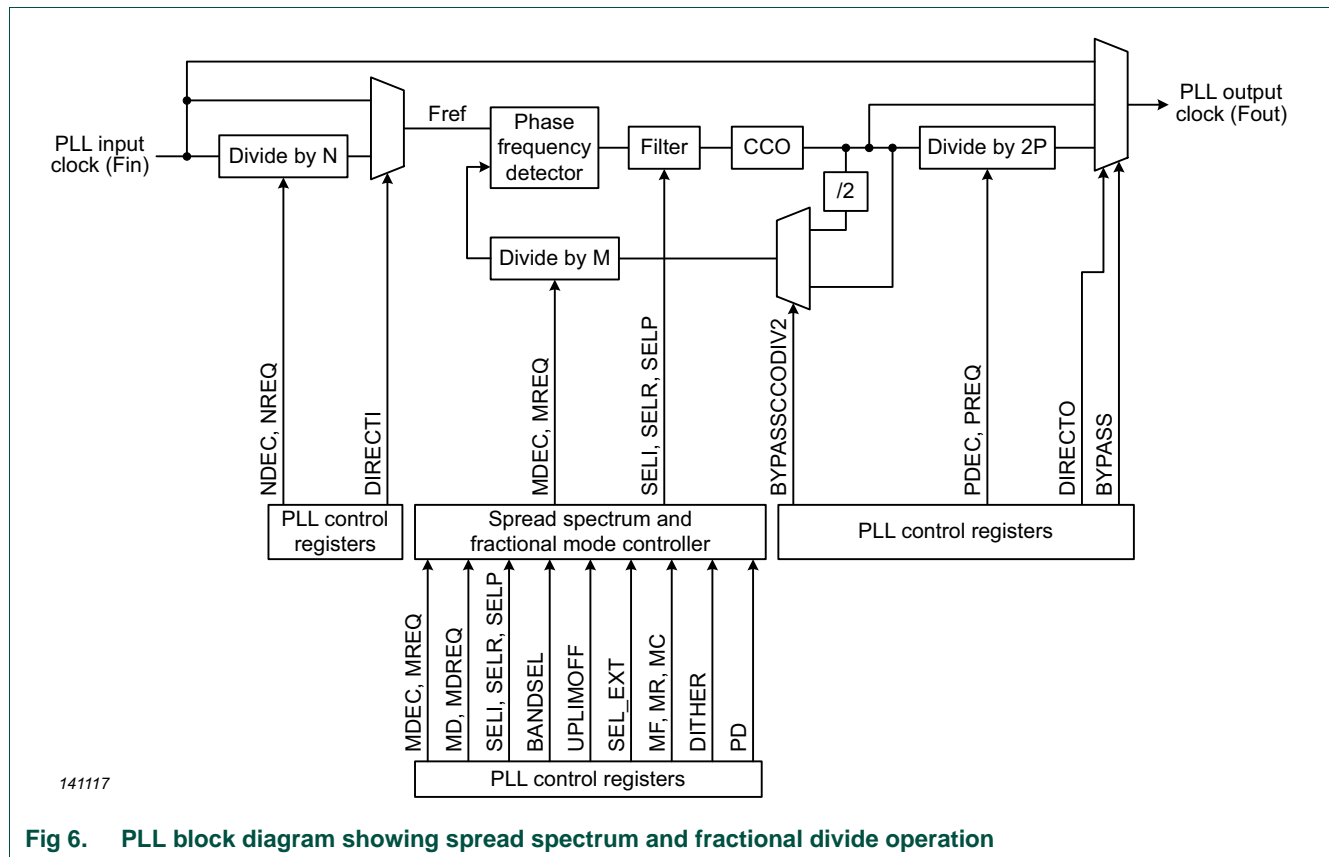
PLL input clock (Fin)

Divide by N

Fref

Phase frequency detector

Filter

CCO

Divide by 2P

PLL output clock (Fout)

/2

Divide by M

NDEC, NREQ

DIRECTI

MDEC, MREQ

SELI, SELR, SELP

BYPASSCCODIV2

PDEC, PREQ

DIRECTO

BYPASS

PLL control registers

Spread spectrum and fractional mode controller

PLL control registers

MDEC, MREQ

MD, MDREQ

SELI, SELR, SELP

BANDSEL

UPLIMOFF

SEL_EXT

MF, MR, MC

DITHER

PD

PLL control registers

141117

Fig 6. PLL block diagram showing spread spectrum and fractional divide operation